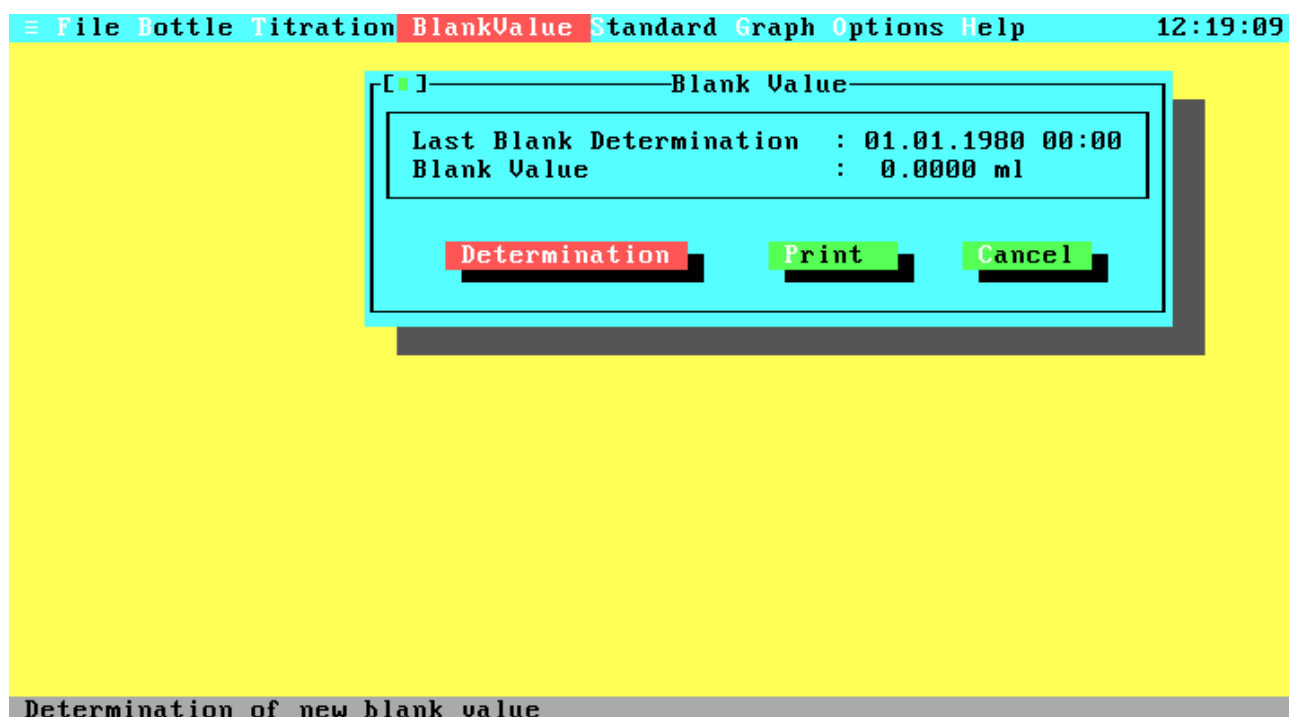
≡ File Bottle Titration BlankValue Standard Graph Options Help 12:19:09

[■] Blank Value

Last Blank Determination : 01.01.1980 00:00
Blank Value : 0.0000 ml

Determination Print Cancel

Determination of new blank value